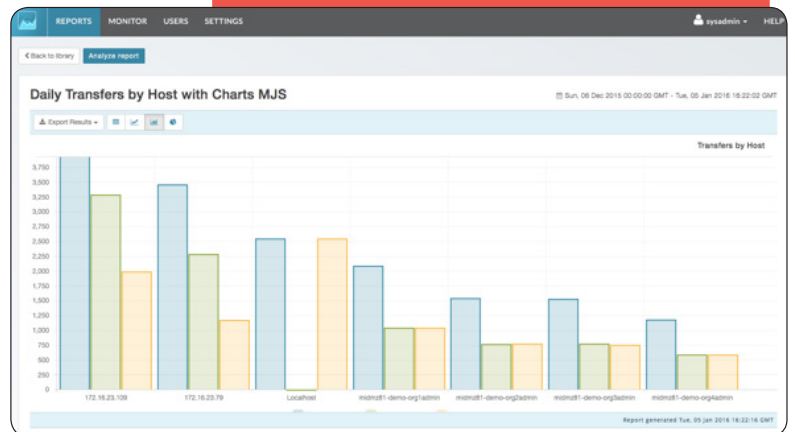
REPORTS MONITOR USERS SETTINGS

sysadmin HELP

Back to library Analyze report

Daily Transfers by Host with Charts MJS

Sun, 06 Dec 2015 00:00:00 GMT - Tue, 05 Jan 2016 16:22:02 GMT

Export Results

Transfers by Host

3,750
3,500
3,250
3,000
2,750
2,500
2,250
2,000
1,750
1,500
1,250
1,000
750
500
250
0

172.16.23.109
172.16.23.79
Localhost
midmz81-demo-org1admin
midmz81-demo-org2admin
midmz81-demo-org3admin
midmz81-demo-org4admin

Report generated Tue, 05 Jan 2016 16:22:16 GMT